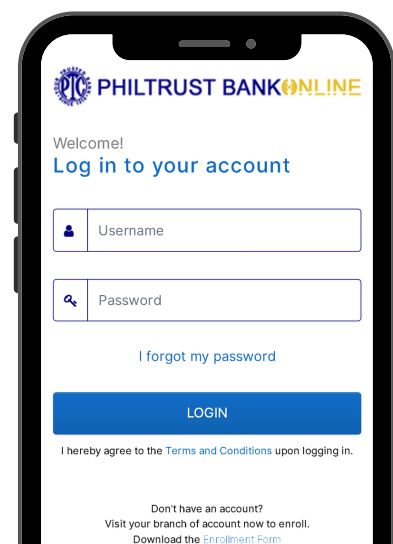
PTC PHILTRUST BANKONLINE

Welcome!
Log in to your account

Username

Password

I forgot my password

LOGIN

I hereby agree to the Terms and Conditions upon logging in.

Don't have an account?
Visit your branch of account now to enroll.
Download the Enrollment Form